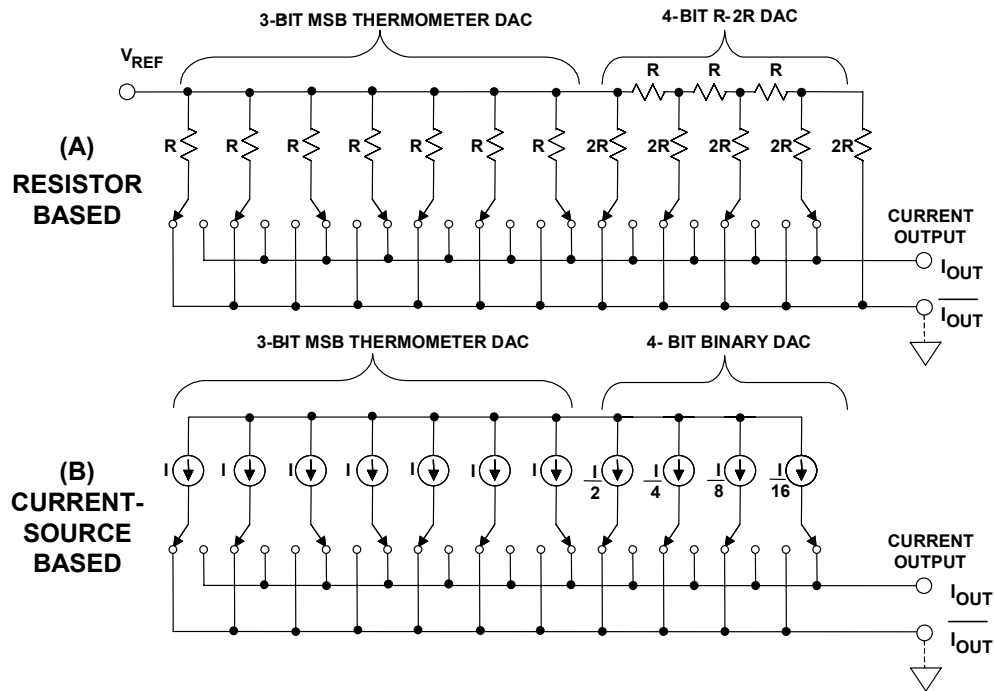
3-BIT MSB THERMOMETER DAC

4-BIT R-2R DAC

$V_{REF}$

R R R

(A)
RESISTOR BASED

R R R R R R R 2R 2R 2R 2R 2R

CURRENT OUTPUT

$I_{OUT}$

$\overline{I_{OUT}}$

3-BIT MSB THERMOMETER DAC

4- BIT BINARY DAC

(B)
CURRENT-SOURCE BASED

I I I I I I I $\frac{I}{2}$ $\frac{I}{4}$ $\frac{I}{8}$ $\frac{I}{16}$

CURRENT OUTPUT

$I_{OUT}$

$\overline{I_{OUT}}$